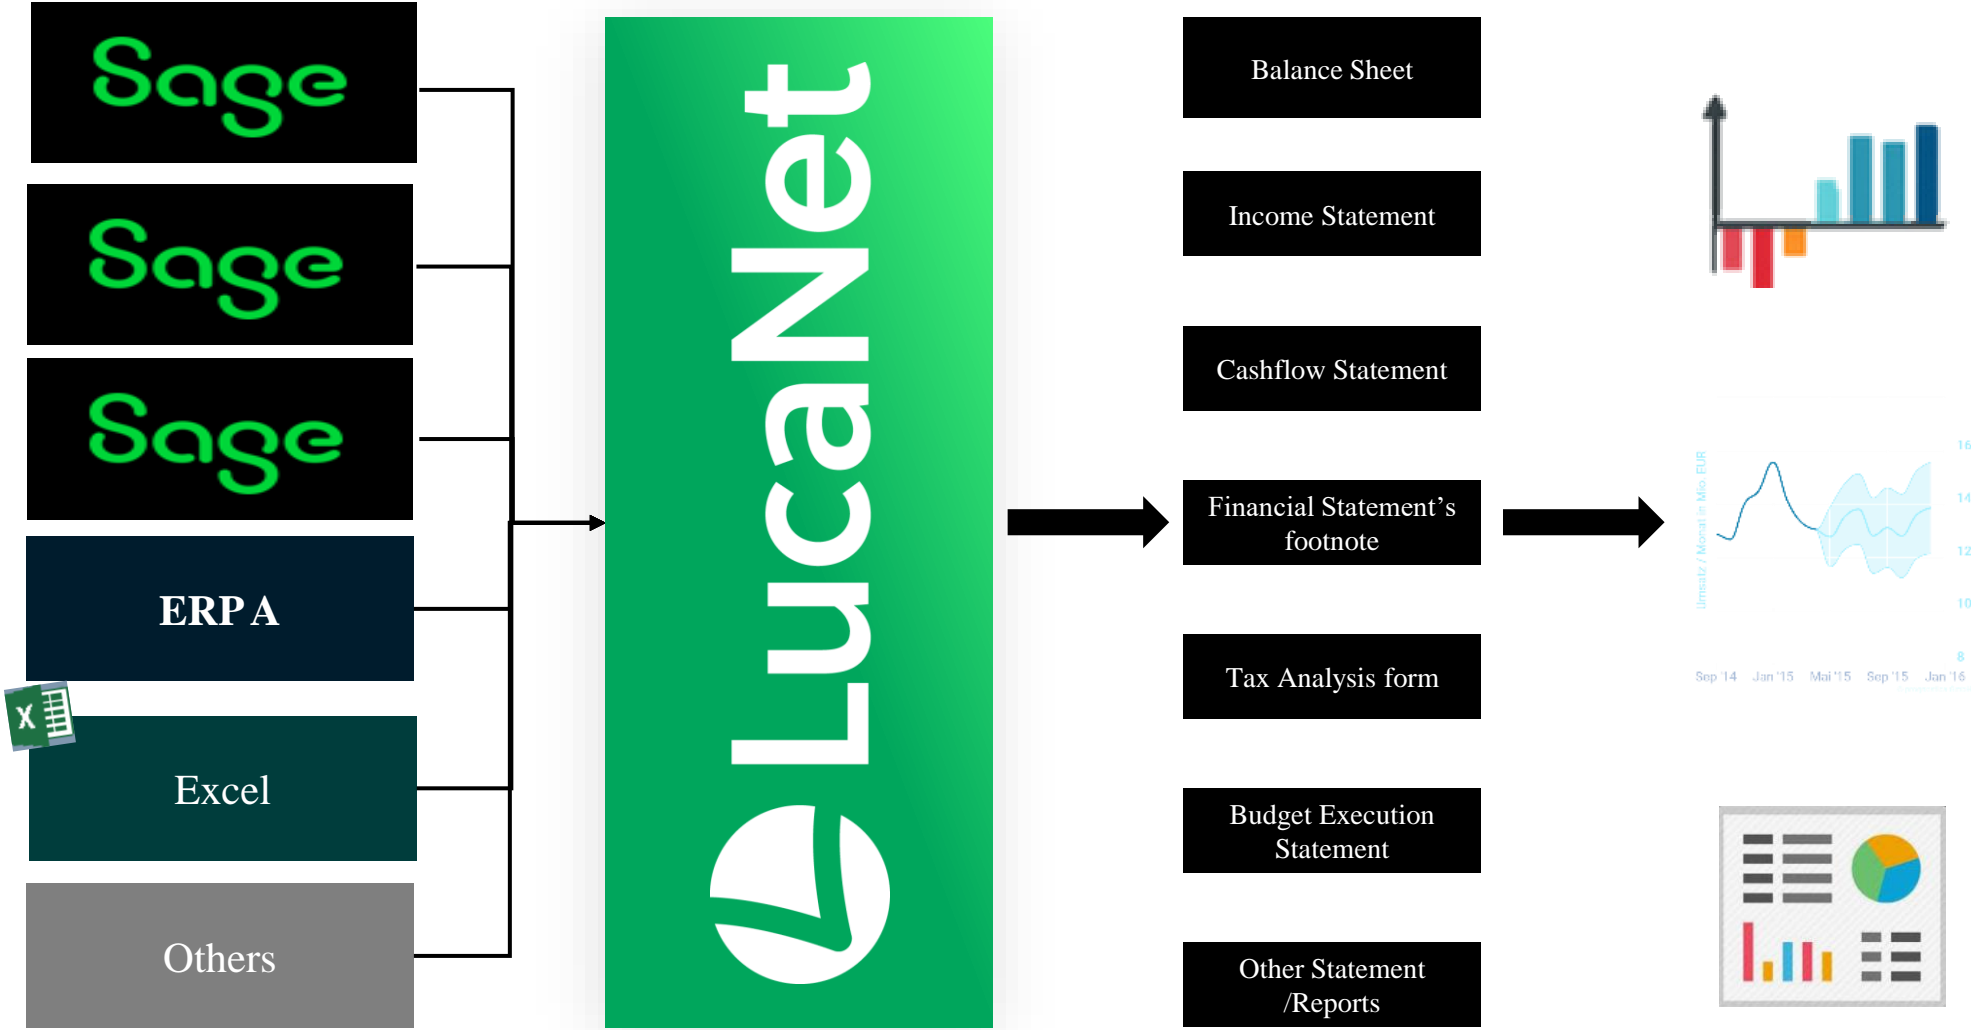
Sage

Sage

Sage

ERP A

X

Excel

Others

LucaNet

Balance Sheet

Income Statement

Cashflow Statement

Financial Statement's footnote

Tax Analysis form

Budget Execution Statement

Other Statement /Reports

Umsatz / Monat in Mio. EUR

16

14

12

10

8

Sep '14 Jan '15 Mai '15 Sep '15 Jan '16